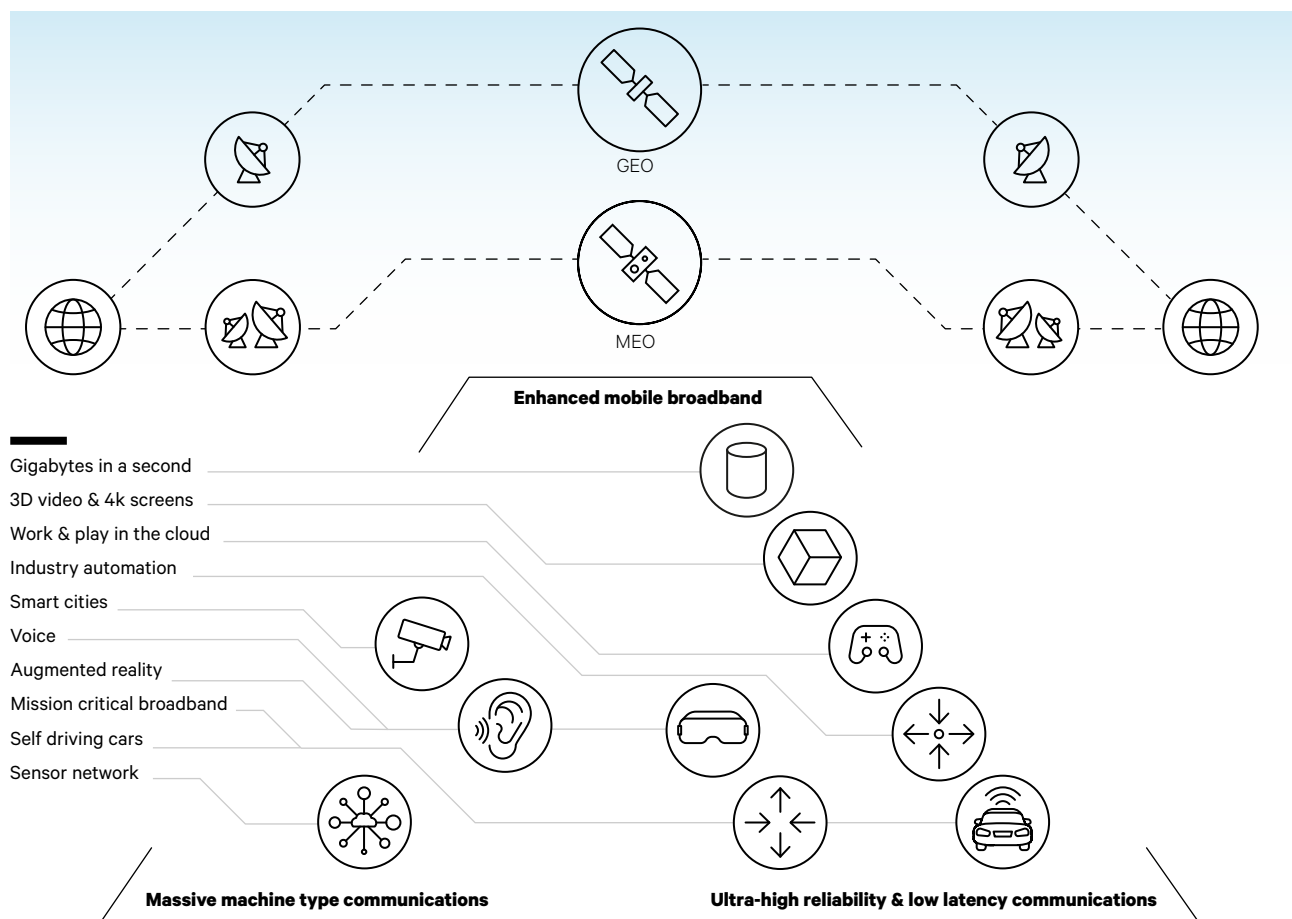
GEO

MEO

**Enhanced mobile broadband**

Gigabytes in a second
3D video & 4k screens
Work & play in the cloud
Industry automation
Smart cities
Voice
Augmented reality
Mission critical broadband
Self driving cars
Sensor network

**Massive machine type communications**

**Ultra-high reliability & low latency communications**